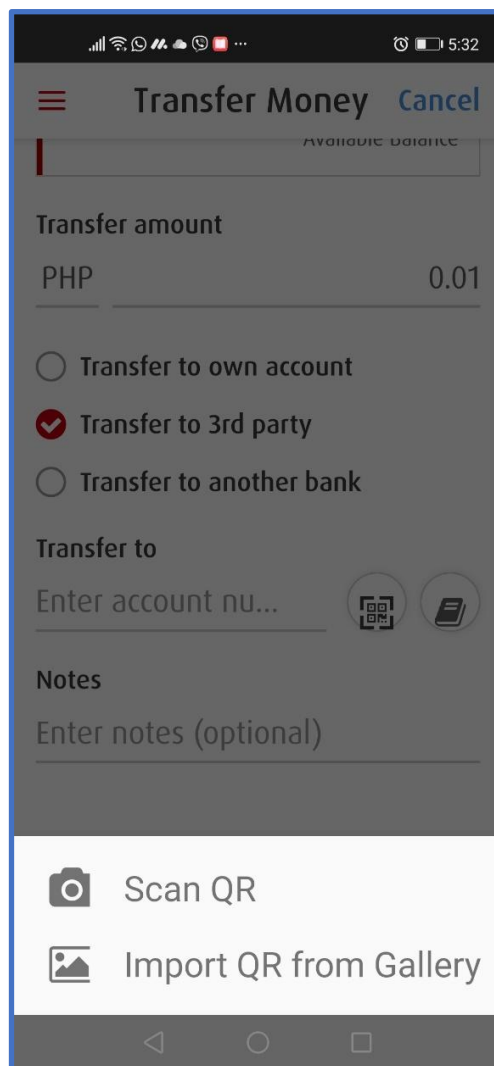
5:32

Transfer Money Cancel

Available Balance

Transfer amount

PHP 0.01

Transfer to own account

Transfer to 3rd party

Transfer to another bank

Transfer to

Enter account nu...

Notes

Enter notes (optional)

Scan QR

Import QR from Gallery